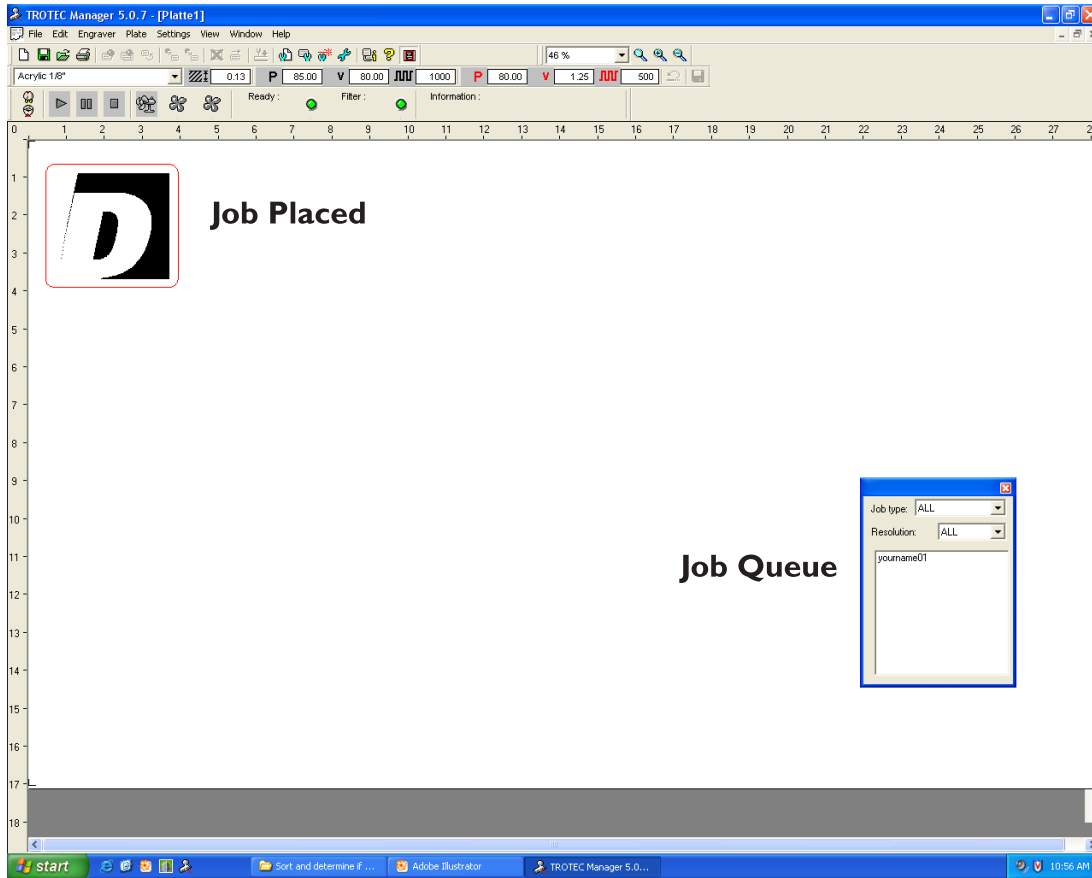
TROTEC Manager 5.0.7 - [Platte1]

File Edit Engraver Plate Settings View Window Help

46 %

Acrylic 1/8"

0.13 P 85.00 V 80.00 1000 P 80.00 V 1.25 500

Ready : Filter : Information :

0 1 2 3 4 5 6 7 8 9 10 11 12 13 14 15 16 17 18 19 20 21 22 23 24 25 26 27

1 2 3 4 5 6 7 8 9 10 11 12 13 14 15 16 17 18

D

Job Placed

Job Queue

Job type: ALL

Resolution: ALL

yourname01

start

Sort and determine if ...

Adobe Illustrator

TROTEC Manager 5.0...

10:56 AM